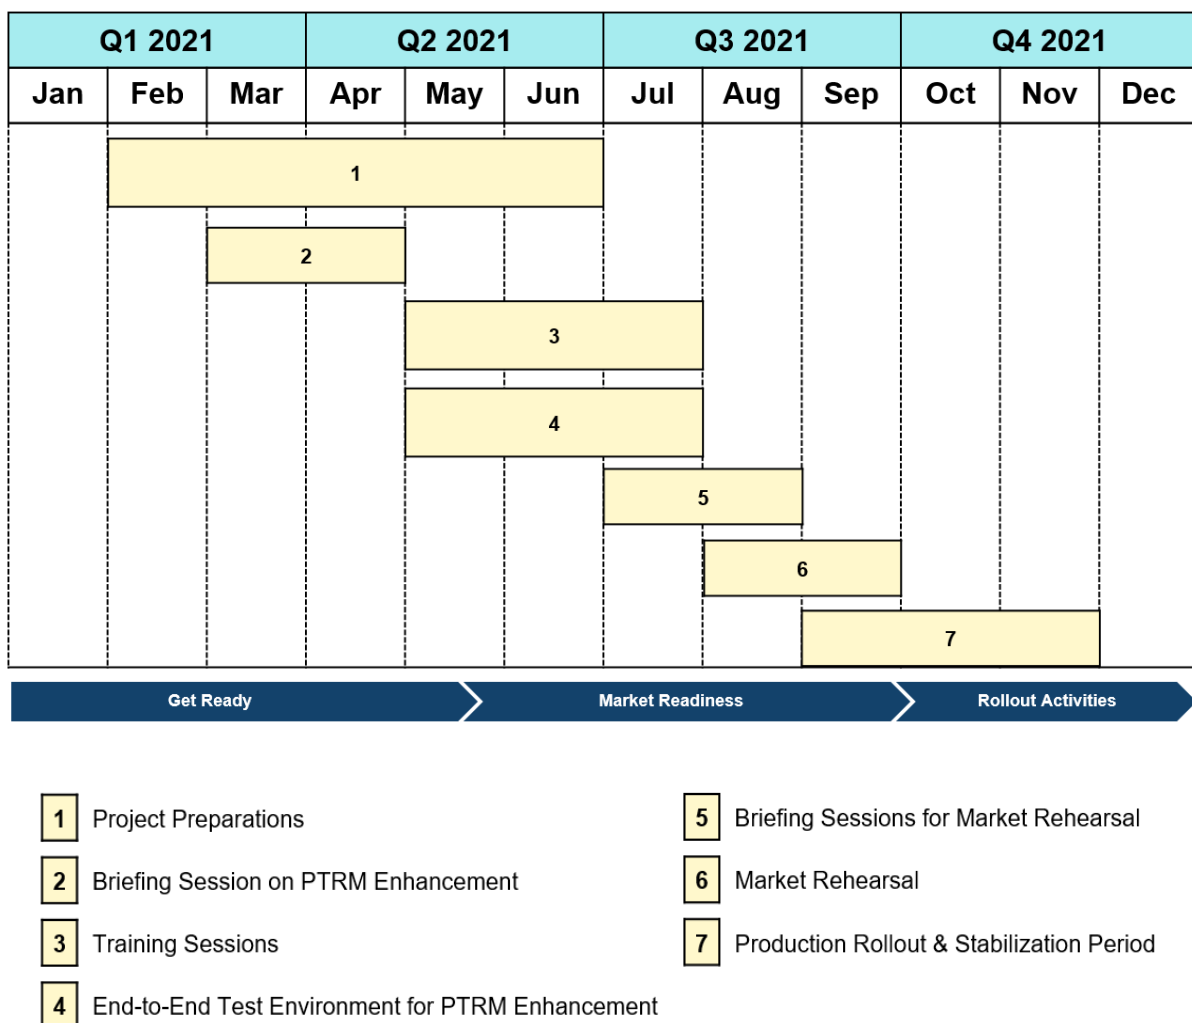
| Q1 2021 | | | Q2 2021 | | | Q3 2021 | | | Q4 2021 | | |
|---|---|---|---|---|---|---|---|---|---|---|---|
| Jan | Feb | Mar | Apr | May | Jun | Jul | Aug | Sep | Oct | Nov | Dec |

1

2

3

4

5

6

7

Get Ready

Market Readiness

Rollout Activities

1 Project Preparations

2 Briefing Session on PTRM Enhancement

3 Training Sessions

4 End-to-End Test Environment for PTRM Enhancement

5 Briefing Sessions for Market Rehearsal

6 Market Rehearsal

7 Production Rollout & Stabilization Period